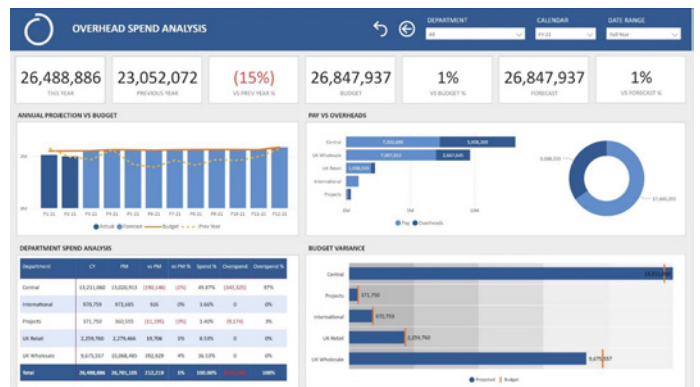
OVERHEAD SPEND ANALYSIS

DEPARTMENT
All

CALENDAR
FY-22

DATE RANGE
Full Year

26,488,886
THIS YEAR

23,052,072
PREVIOUS YEAR

(15%)
VS PREV YEAR %

26,847,937
BUDGET

1%
VS BUDGET %

26,847,937
FORECAST

1%
VS FORECAST %

ANNUAL PROJECTION VS BUDGET

2M
0M

P1-21 P2-21 P3-21 P4-21 P5-21 P6-21 P7-21 P8-21 P9-21 P10-21 P11-21 P12-21

Actual Forecast Budget Prev Year

PAY VS OVERHEADS

Central
UK Wholesale
UK Retail
International
Projects

7,355,000 5,906,300
7,087,953 2,607,404
1,998,550

0M 5M 10M

Pay Overheads

9,088,555
17,400,331

DEPARTMENT SPEND ANALYSIS

| Department | CY | PM | vs PM | vs PM % | Spend % | Overspend | Overspend % |
|---|---|---|---|---|---|---|---|
| Central | 13,211,060 | 13,020,913 | (190,146) | (1%) | 49.87% | (345,325) | 67% |
| International | 979,759 | 973,665 | 926 | 0% | 3.66% | 0 | 0% |
| Projects | 371,750 | 360,555 | (11,195) | (3%) | 1.40% | (8,574) | 2% |
| UK Retail | 2,259,760 | 2,276,464 | 16,706 | 1% | 8.53% | 0 | 0% |
| UK Wholesale | 9,675,557 | 10,068,485 | 392,929 | 4% | 36.53% | 0 | 0% |
| Total | 26,488,886 | 26,701,105 | 212,219 | 1% | 100.00% | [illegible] | 100% |

BUDGET VARIANCE

Central 13,211,060
Projects 371,750
International 979,759
UK Retail 2,259,760
UK Wholesale 9,675,557

Projected Budget